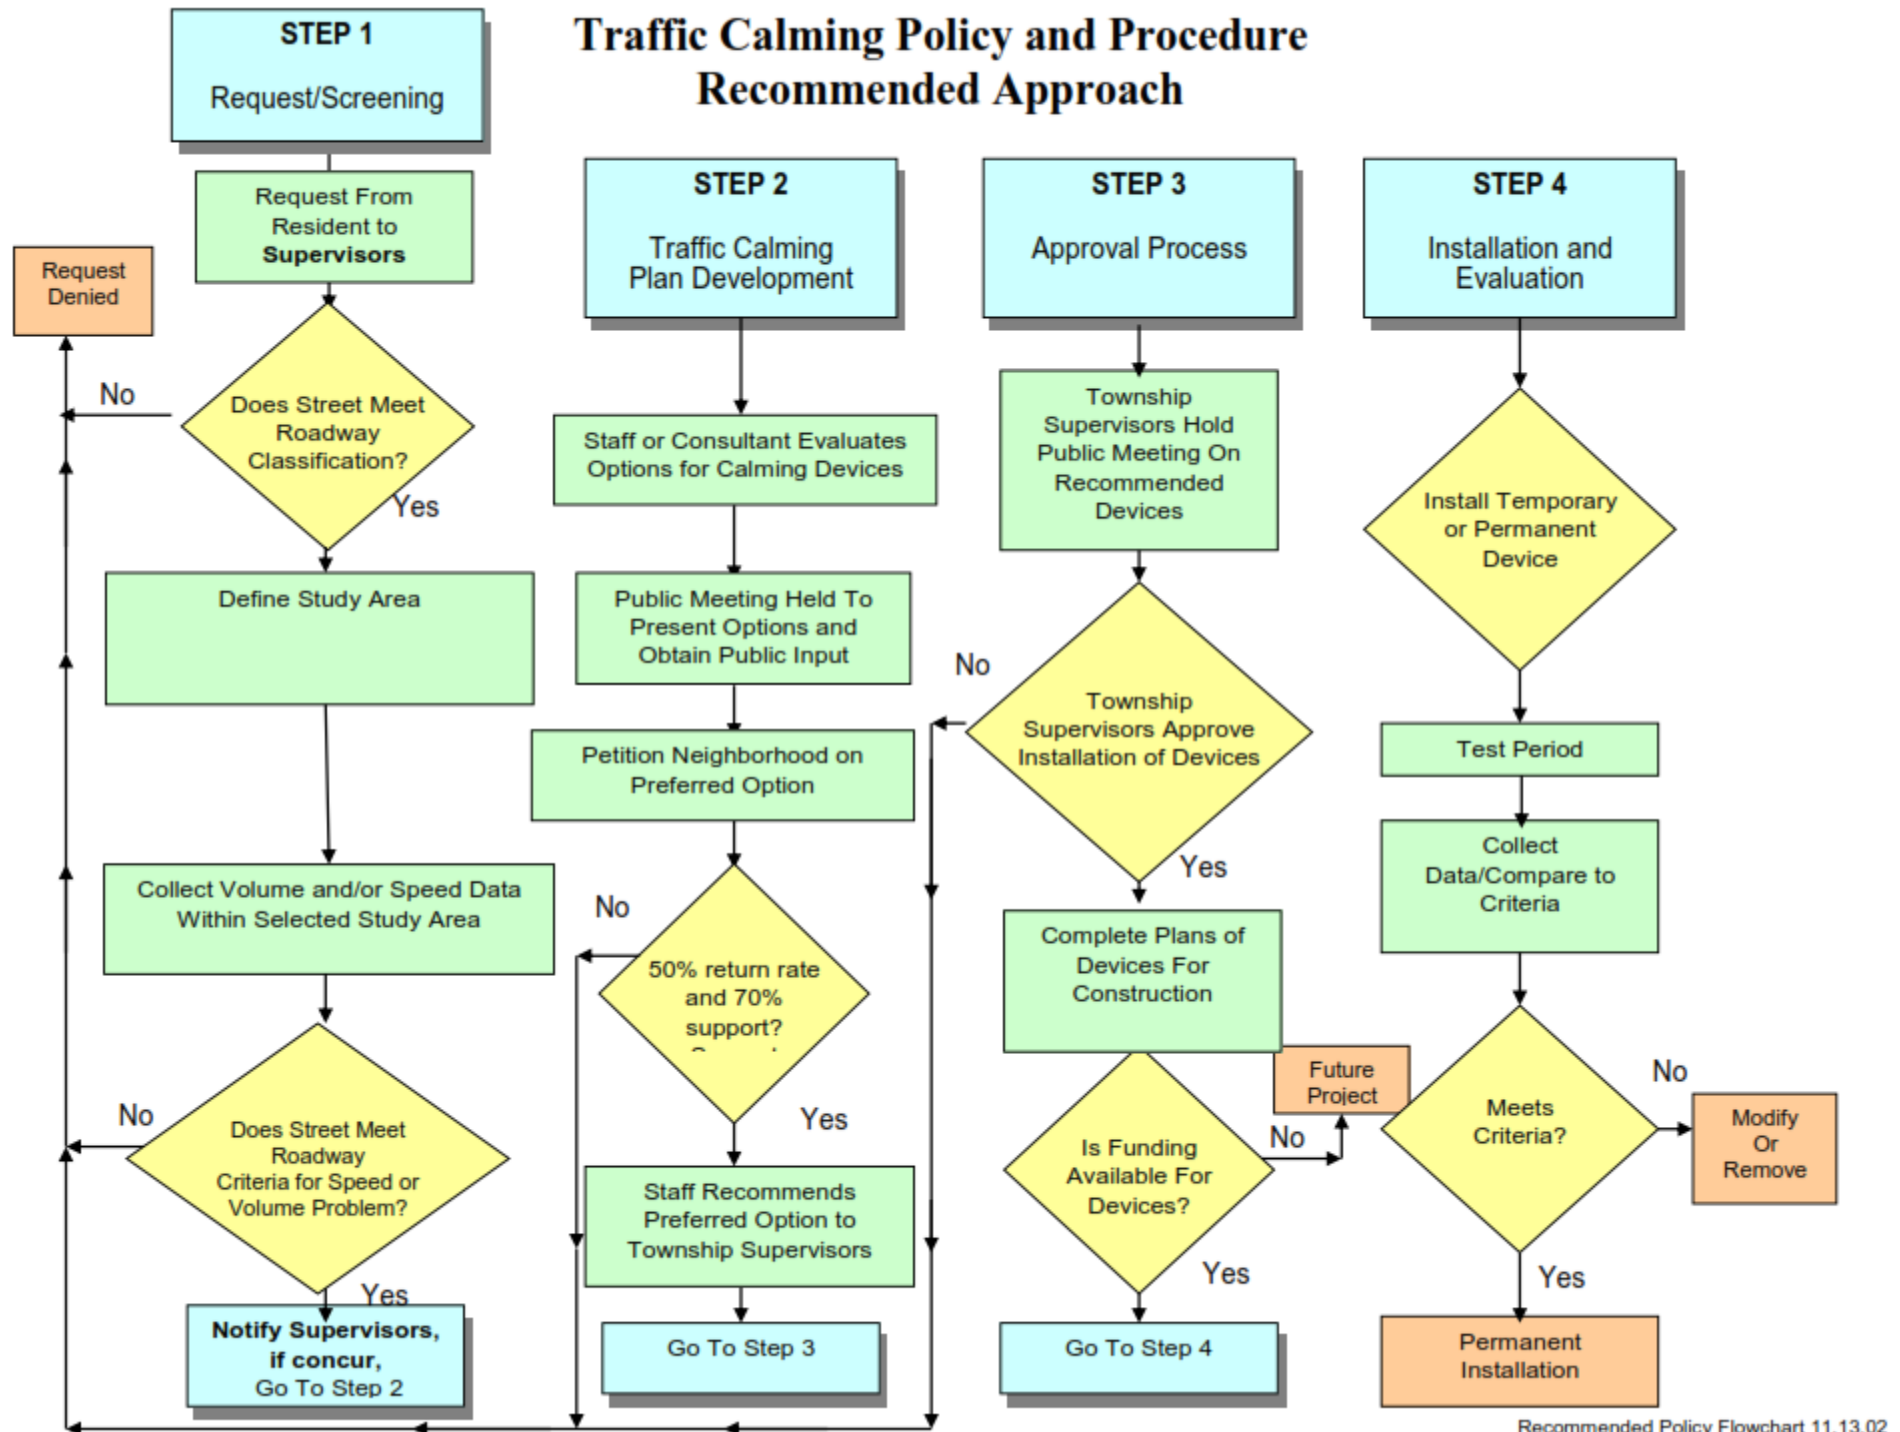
Traffic Calming Policy and Procedure
Recommended Approach

STEP 1
Request/Screening

Request From Resident to Supervisors

Request Denied

No

Does Street Meet Roadway Classification?

Yes

Define Study Area

Collect Volume and/or Speed Data Within Selected Study Area

No

Does Street Meet Roadway Criteria for Speed or Volume Problem?

Yes

Notify Supervisors, if concur, Go To Step 2

STEP 2
Traffic Calming Plan Development

Staff or Consultant Evaluates Options for Calming Devices

Public Meeting Held To Present Options and Obtain Public Input

Petition Neighborhood on Preferred Option

No

50% return rate and 70% support?

Yes

Staff Recommends Preferred Option to Township Supervisors

Go To Step 3

STEP 3
Approval Process

Township Supervisors Hold Public Meeting On Recommended Devices

No

Township Supervisors Approve Installation of Devices

Yes

Complete Plans of Devices For Construction

Future Project

No

Is Funding Available For Devices?

Yes

Go To Step 4

STEP 4
Installation and Evaluation

Install Temporary or Permanent Device

Test Period

Collect Data/Compare to Criteria

Meets Criteria?

No

Modify Or Remove

Yes

Permanent Installation

Recommended Policy Flowchart 11.13.02